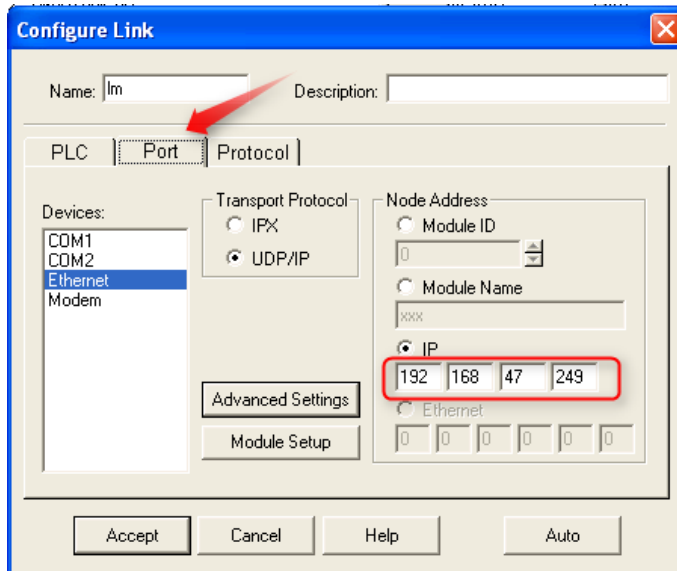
Configure Link

Name: lm

Description:

PLC

Port

Protocol

Devices:

COM1
COM2
Ethernet
Modem

Transport Protocol

IPX

UDP/IP

Node Address

Module ID

0

Module Name

xxx

IP

192 168 47 249

Ethernet

0 0 0 0 0 0

Advanced Settings

Module Setup

Accept

Cancel

Help

Auto